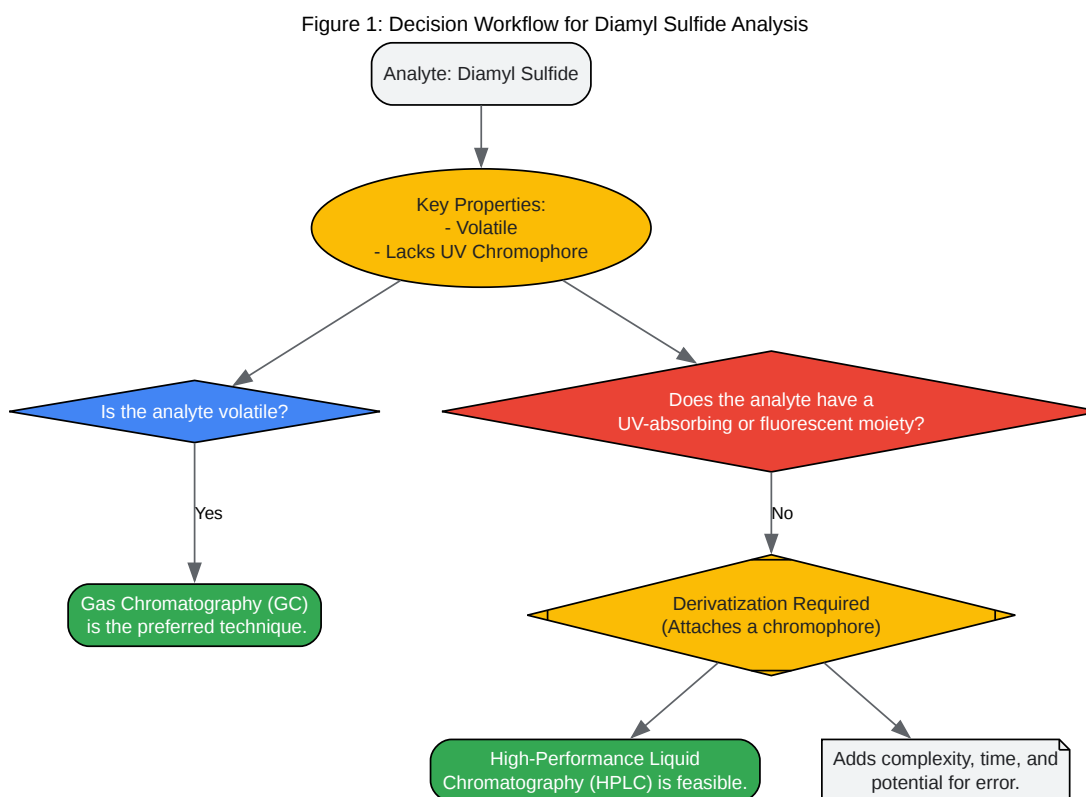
Figure 1: Decision Workflow for Diamyl Sulfide Analysis

Analyte: Diamyl Sulfide

Key Properties:
- Volatile
- Lacks UV Chromophore

Is the analyte volatile?

Does the analyte have a UV-absorbing or fluorescent moiety?

Yes

No

Gas Chromatography (GC) is the preferred technique.

Derivatization Required (Attaches a chromophore)

High-Performance Liquid Chromatography (HPLC) is feasible.

Adds complexity, time, and potential for error.